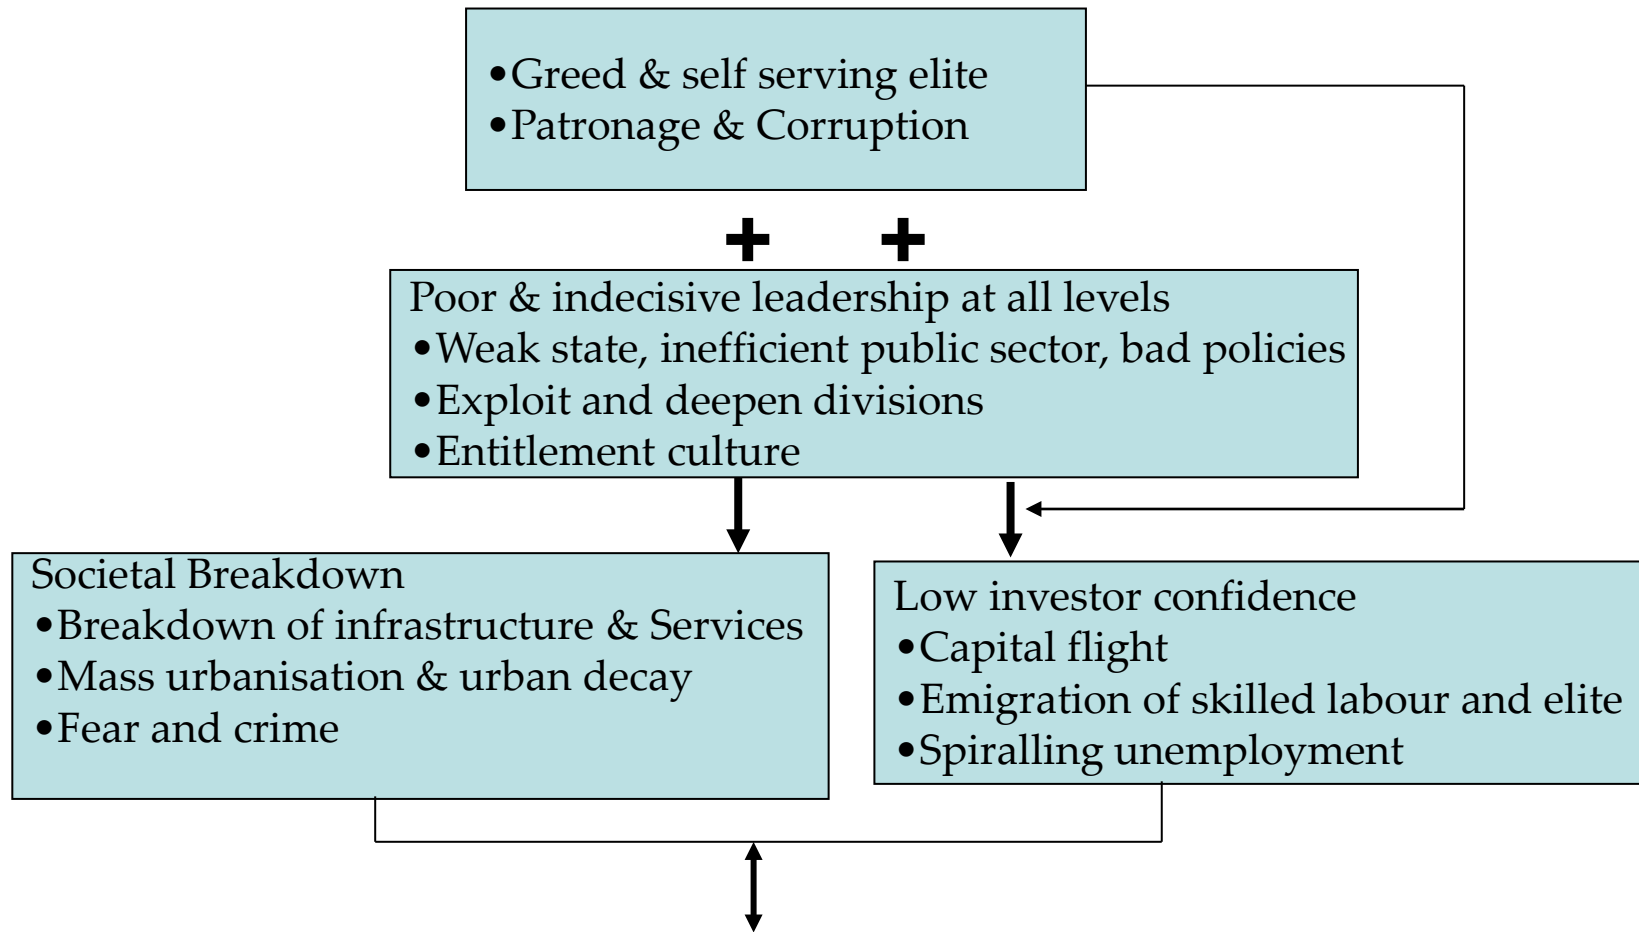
•Greed & self serving elite
•Patronage & Corruption

+ +

Poor & indecisive leadership at all levels
•Weak state, inefficient public sector, bad policies
•Exploit and deepen divisions
•Entitlement culture

Societal Breakdown
•Breakdown of infrastructure & Services
•Mass urbanisation & urban decay
•Fear and crime

Low investor confidence
•Capital flight
•Emigration of skilled labour and elite
•Spiralling unemployment